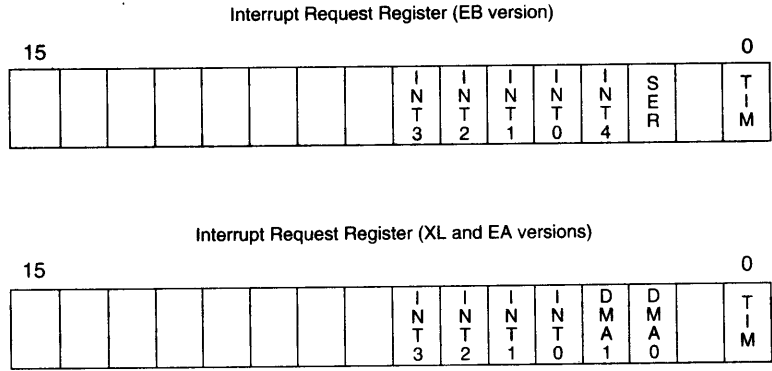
Interrupt Request Register (EB version)

15 0

| | | | | | | | | INT3 | INT2 | INT1 | INT0 | INT4 | SER | | TIM |
|---|---|---|---|---|---|---|---|---|---|---|---|---|---|---|---|

Interrupt Request Register (XL and EA versions)

15 0

| | | | | | | | | INT3 | INT2 | INT1 | INT0 | DMA1 | DMA0 | | TIM |
|---|---|---|---|---|---|---|---|---|---|---|---|---|---|---|---|